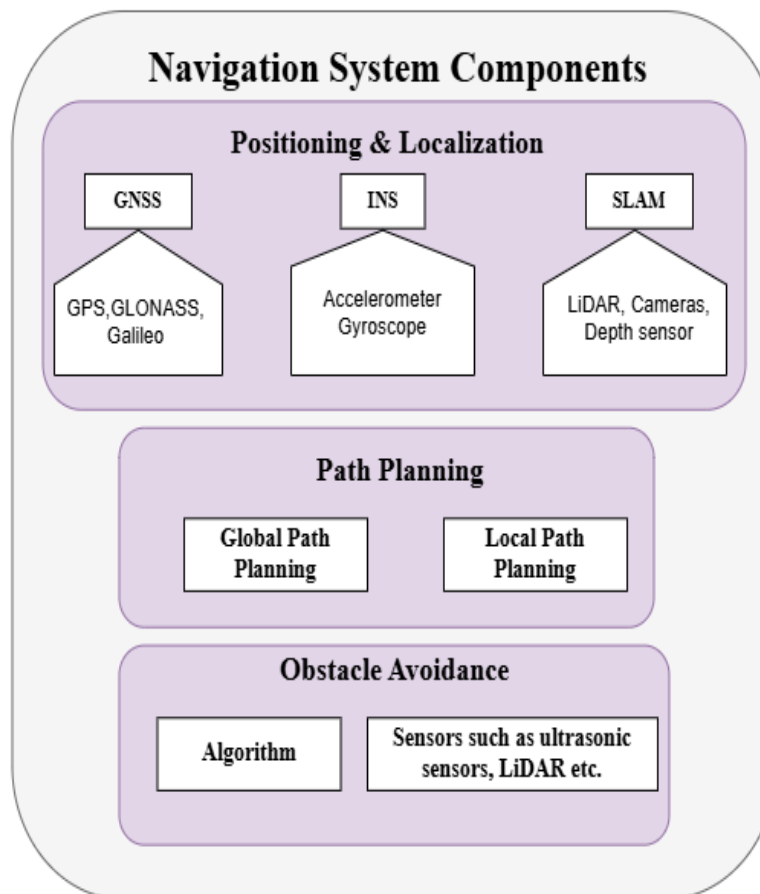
Navigation System Components

Positioning & Localization

GNSS

GPS,GLONASS, Galileo

INS

Accelerometer Gyroscope

SLAM

LiDAR, Cameras, Depth sensor

Path Planning

Global Path Planning

Local Path Planning

Obstacle Avoidance

Algorithm

Sensors such as ultrasonic sensors, LiDAR etc.